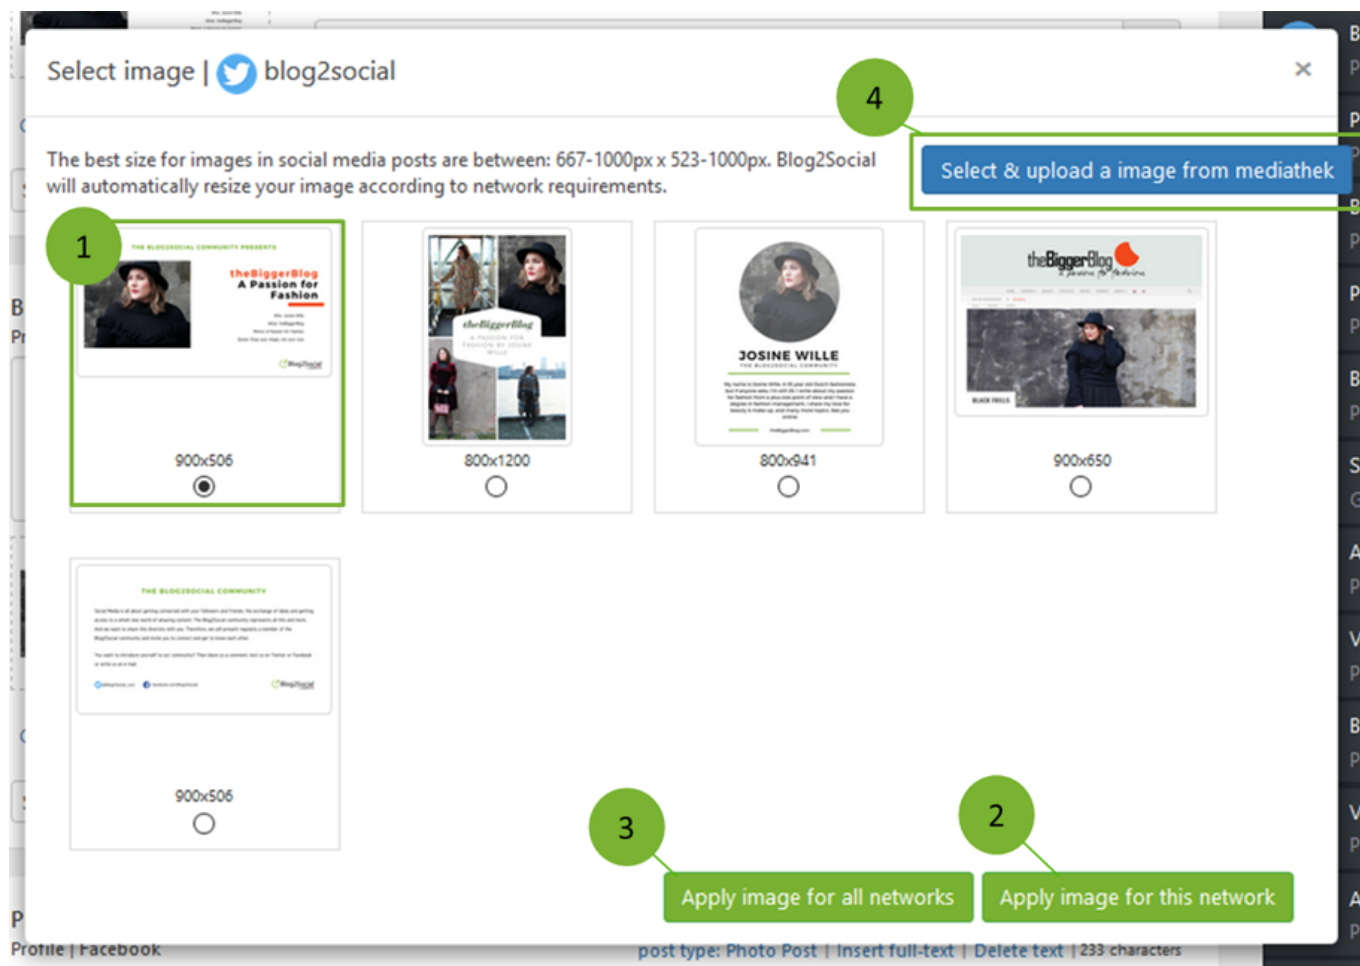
Select image | blog2social

×

4

The best size for images in social media posts are between: 667-1000px x 523-1000px. Blog2Social will automatically resize your image according to network requirements.

Select & upload a image from mediathek

1

THE BLOG2SOCIAL COMMUNITY PRESENTS

theBiggerBlog
A Passion for Fashion

900x506

theBiggerBlog

800x1200

JOSINE WILLE

800x941

theBiggerBlog

900x650

THE BLOG2SOCIAL COMMUNITY

900x506

3

2

Apply image for all networks

Apply image for this network

Profile | Facebook

post type: Photo Post | Insert full-text | Delete text | 233 characters